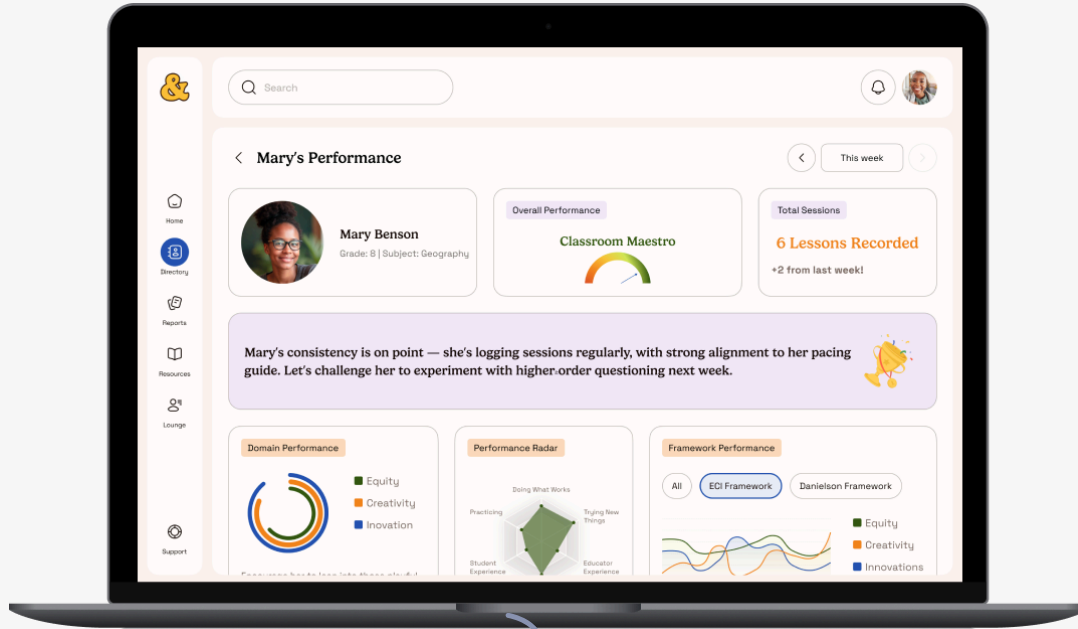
&

Search

Home

Directory

Reports

Resources

Lounge

Support

Mary's Performance

This week

Mary Benson

Grade: 8 | Subject: Geography

Overall Performance

Classroom Maestro

Total Sessions

6 Lessons Recorded

+2 from last week!

Mary's consistency is on point — she's logging sessions regularly, with strong alignment to her pacing guide. Let's challenge her to experiment with higher order questioning next week.

Domain Performance

Equity

Creativity

Inovation

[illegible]

Performance Radar

Doing What Works

Trying New Things

Practicing

Student Experience

Educator Experience

Framework Performance

All

ECI Framework

Danielson Framework

Equity

Creativity

Innovations